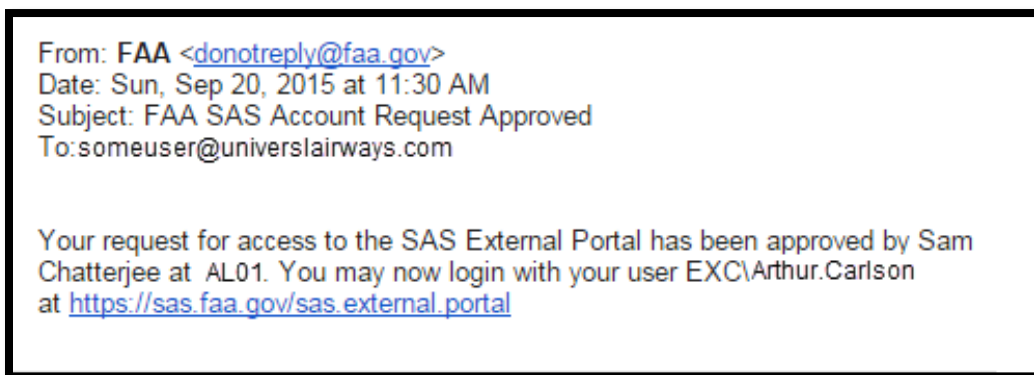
From: **FAA** <donotreply@faa.gov>
Date: Sun, Sep 20, 2015 at 11:30 AM
Subject: FAA SAS Account Request Approved
To:someuser@universlairways.com

Your request for access to the SAS External Portal has been approved by Sam Chatterjee at AL01. You may now login with your user EXC\Arthur.Carlson at https://sas.faa.gov/sas.external.portal